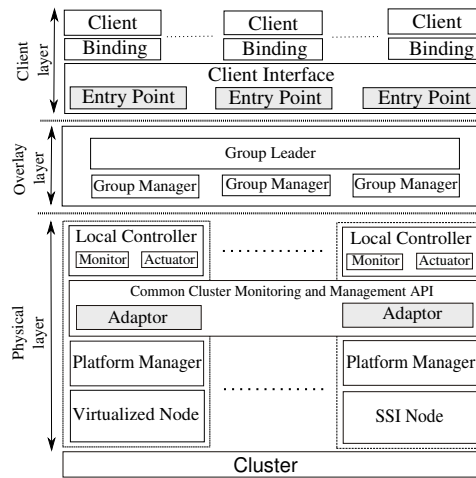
Client layer

Client
Binding

Client
Binding

Client
Binding

Client Interface

Entry Point
Entry Point
Entry Point

Overlay layer

Group Leader

Group Manager
Group Manager
Group Manager

Physical layer

Local Controller
Monitor
Actuator

Local Controller
Monitor
Actuator

Common Cluster Monitoring and Management API

Adaptor
Adaptor

Platform Manager
Virtualized Node

Platform Manager
SSI Node

Cluster